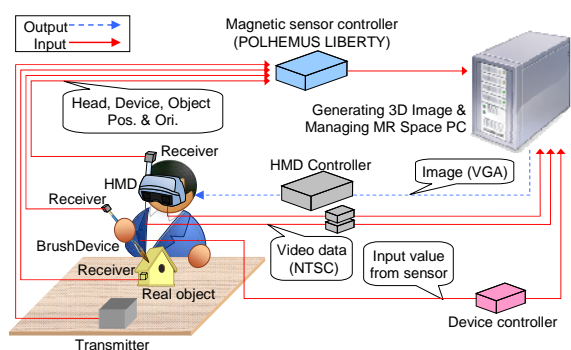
Output
Input

Magnetic sensor controller
(POLHEMUS LIBERTY)

Head, Device, Object
Pos. & Ori.

Generating 3D Image &
Managing MR Space PC

Receiver

HMD

HMD Controller

Image (VGA)

Receiver

BrushDevice

Video data
(NTSC)

Input value
from sensor

Receiver

Real object

Device controller

Transmitter